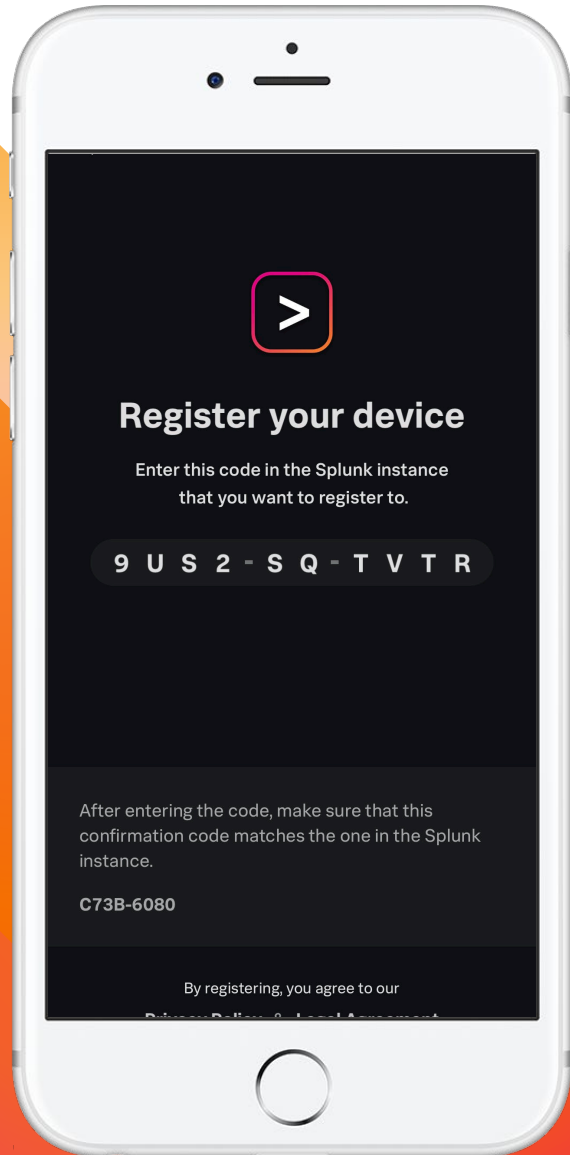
>

Register your device

Enter this code in the Splunk instance that you want to register to.

9US2-SQ-TVTR

After entering the code, make sure that this confirmation code matches the one in the Splunk instance.

C73B-6080

By registering, you agree to our

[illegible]